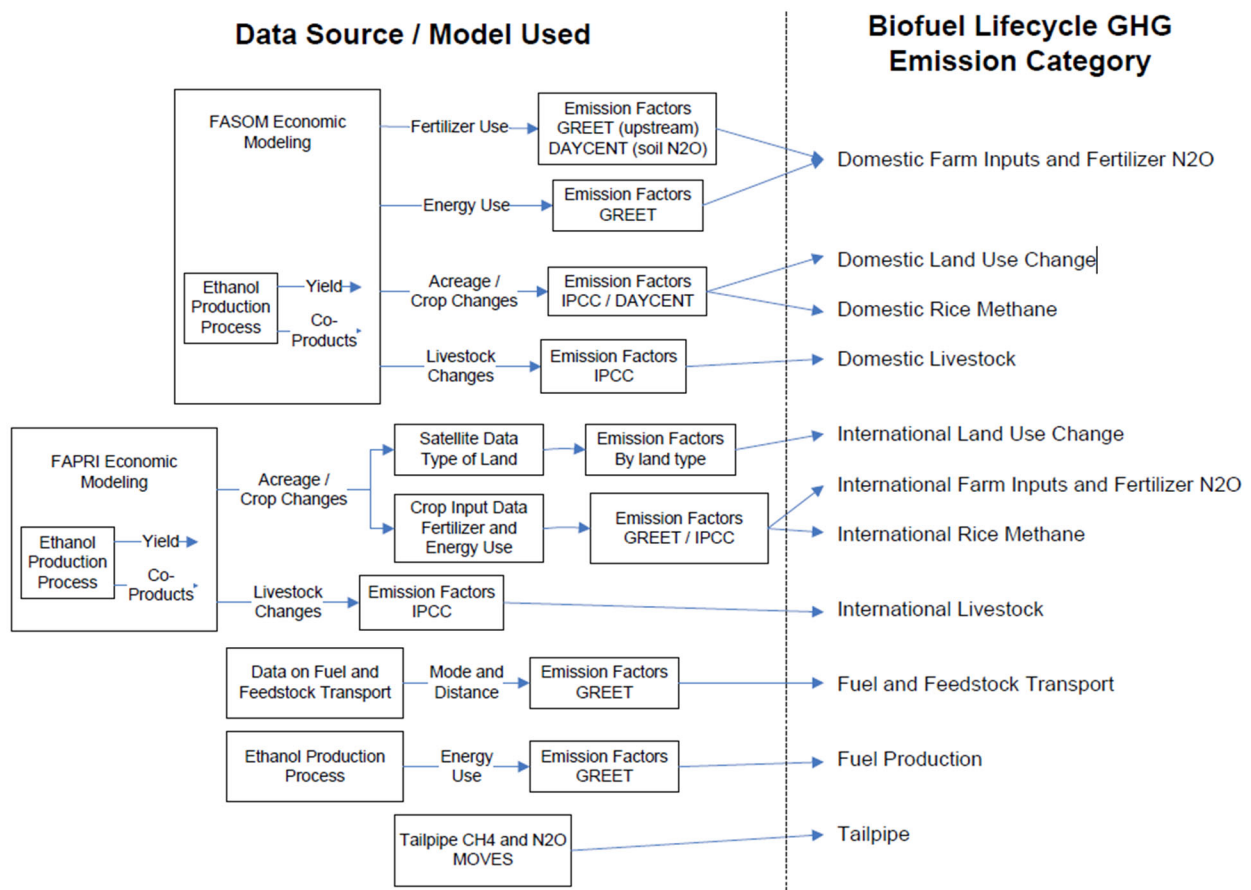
Data Source / Model Used

Biofuel Lifecycle GHG Emission Category

FASOM Economic Modeling

Fertilizer Use

Emission Factors GREET (upstream) DAYCENT (soil N2O)

Domestic Farm Inputs and Fertilizer N2O

Energy Use

Emission Factors GREET

Ethanol Production Process

Yield

Co-Products

Acreage / Crop Changes

Emission Factors IPCC / DAYCENT

Domestic Land Use Change

Domestic Rice Methane

Livestock Changes

Emission Factors IPCC

Domestic Livestock

FAPRI Economic Modeling

Acreage / Crop Changes

Satellite Data Type of Land

Emission Factors By land type

International Land Use Change

Crop Input Data Fertilizer and Energy Use

Emission Factors GREET / IPCC

International Farm Inputs and Fertilizer N2O

International Rice Methane

Ethanol Production Process

Yield

Co-Products

Livestock Changes

Emission Factors IPCC

International Livestock

Data on Fuel and Feedstock Transport

Mode and Distance

Emission Factors GREET

Fuel and Feedstock Transport

Ethanol Production Process

Energy Use

Emission Factors GREET

Fuel Production

Tailpipe CH4 and N2O MOVES

Tailpipe